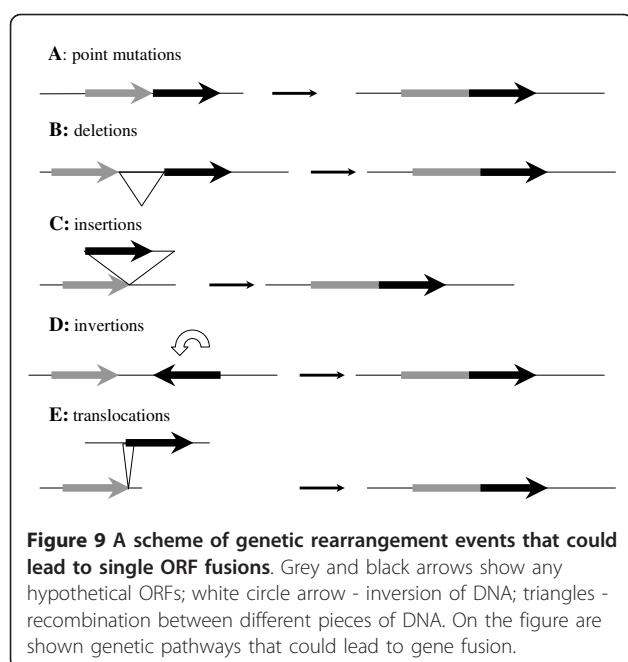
A: point mutations

B: deletions

C: insertions

D: invertions

E: translocations

**Figure 9 A scheme of genetic rearrangement events that could lead to single ORF fusions**. Grey and black arrows show any hypothetical ORFs; white circle arrow - inversion of DNA; triangles - recombination between different pieces of DNA. On the figure are shown genetic pathways that could lead to gene fusion.